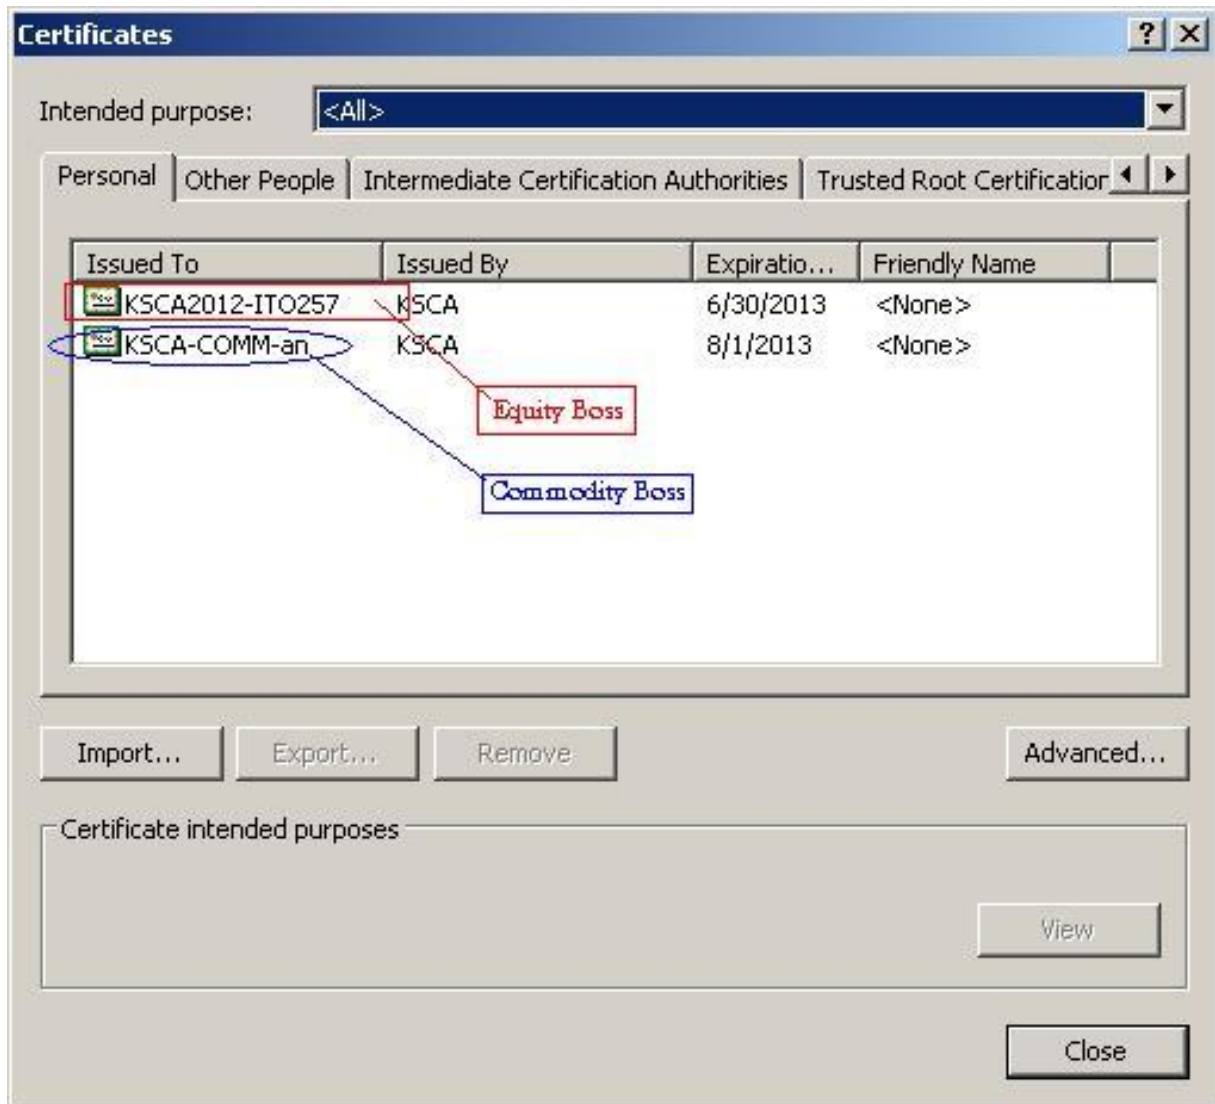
Certificates

?

Intended purpose: <All>

Personal | Other People | Intermediate Certification Authorities | Trusted Root Certificatior

| Issued To | Issued By | Expiratio... | Friendly Name |
|---|---|---|---|
| KSCA2012-ITO257 | KSCA | 6/30/2013 | <None> |
| KSCA-COMM-an | KSCA | 8/1/2013 | <None> |

Equity Boss

Commodity Boss

Import... Export... Remove Advanced...

Certificate intended purposes

View

Close